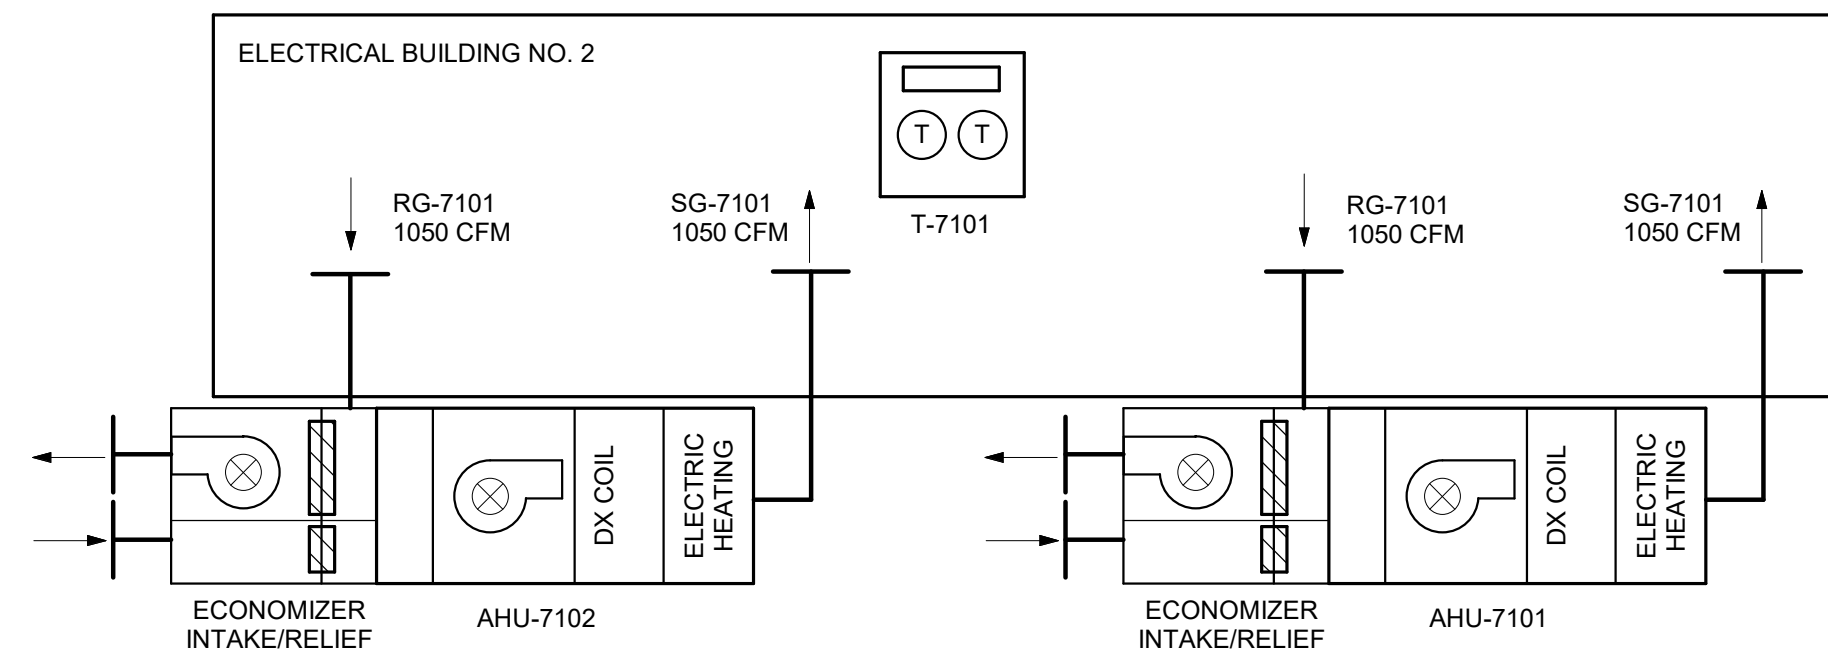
ELECTRICAL BUILDING NO. 2

T T

T-7101

RG-7101
1050 CFM

SG-7101
1050 CFM

RG-7101
1050 CFM

SG-7101
1050 CFM

DX COIL

ELECTRIC HEATING

DX COIL

ELECTRIC HEATING

ECONOMIZER
INTAKE/RELIEF

AHU-7102

ECONOMIZER
INTAKE/RELIEF

AHU-7101